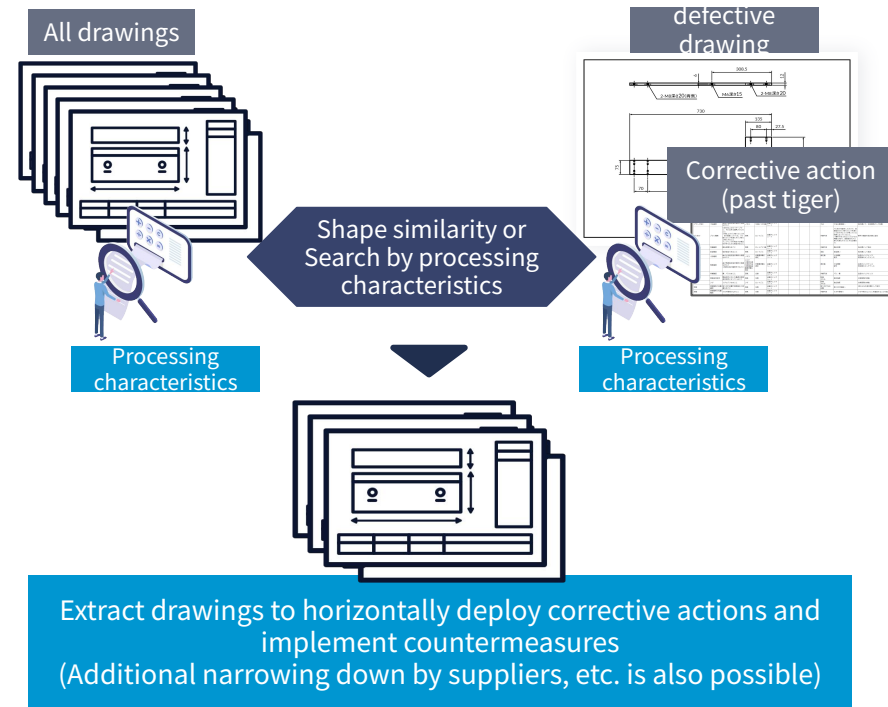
All drawings

defective drawing

Corrective action (past tiger)

Shape similarity or Search by processing characteristics

Processing characteristics

Processing characteristics

Extract drawings to horizontally deploy corrective actions and implement countermeasures
(Additional narrowing down by suppliers, etc. is also possible)